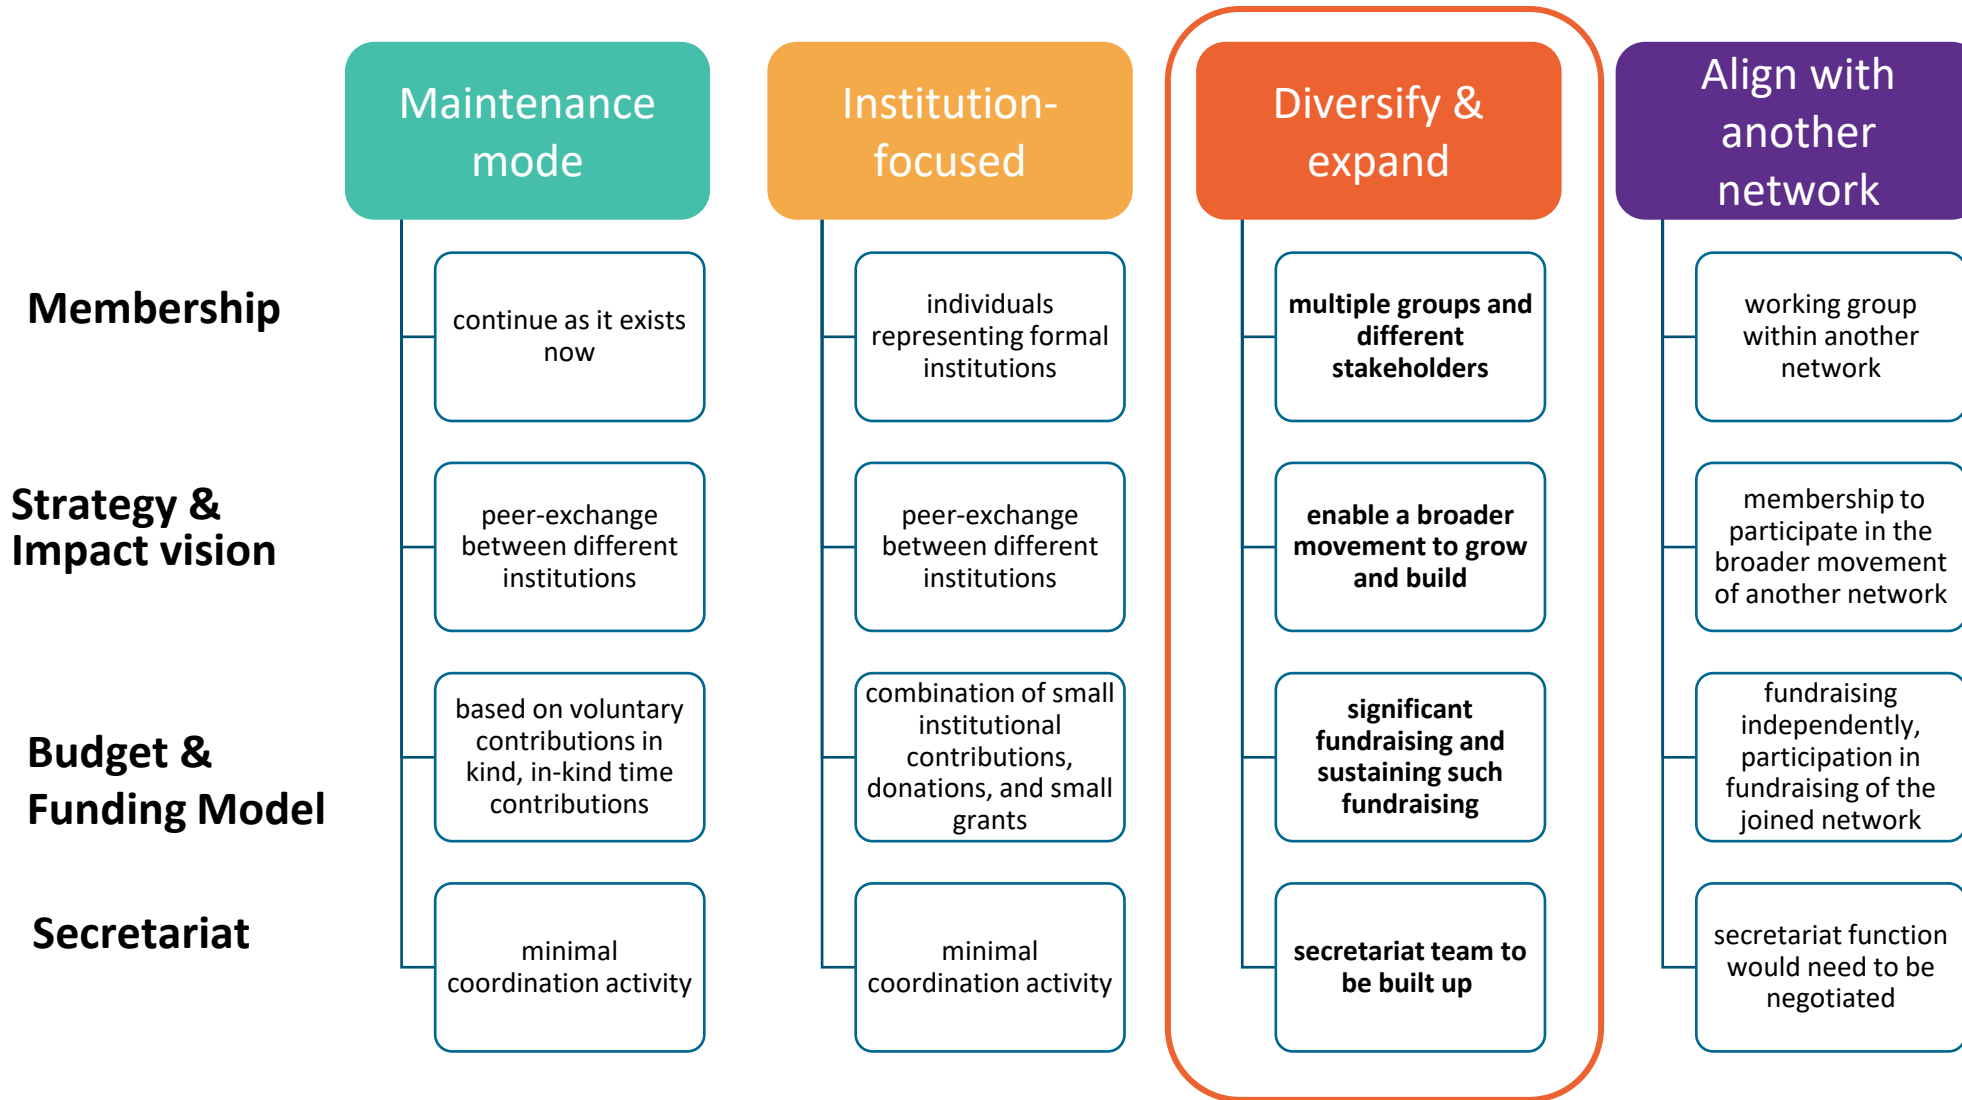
| | Maintenance mode | Institution-focused | Diversify & expand | Align with another network |
|---|---|---|---|---|
| **Membership** | continue as it exists now | individuals representing formal institutions | **multiple groups and different stakeholders** | working group within another network |
| **Strategy & Impact vision** | peer-exchange between different institutions | peer-exchange between different institutions | **enable a broader movement to grow and build** | membership to participate in the broader movement of another network |
| **Budget & Funding Model** | based on voluntary contributions in kind, in-kind time contributions | combination of small institutional contributions, donations, and small grants | **significant fundraising and sustaining such fundraising** | fundraising independently, participation in fundraising of the joined network |
| **Secretariat** | minimal coordination activity | minimal coordination activity | **secretariat team to be built up** | secretariat function would need to be negotiated |